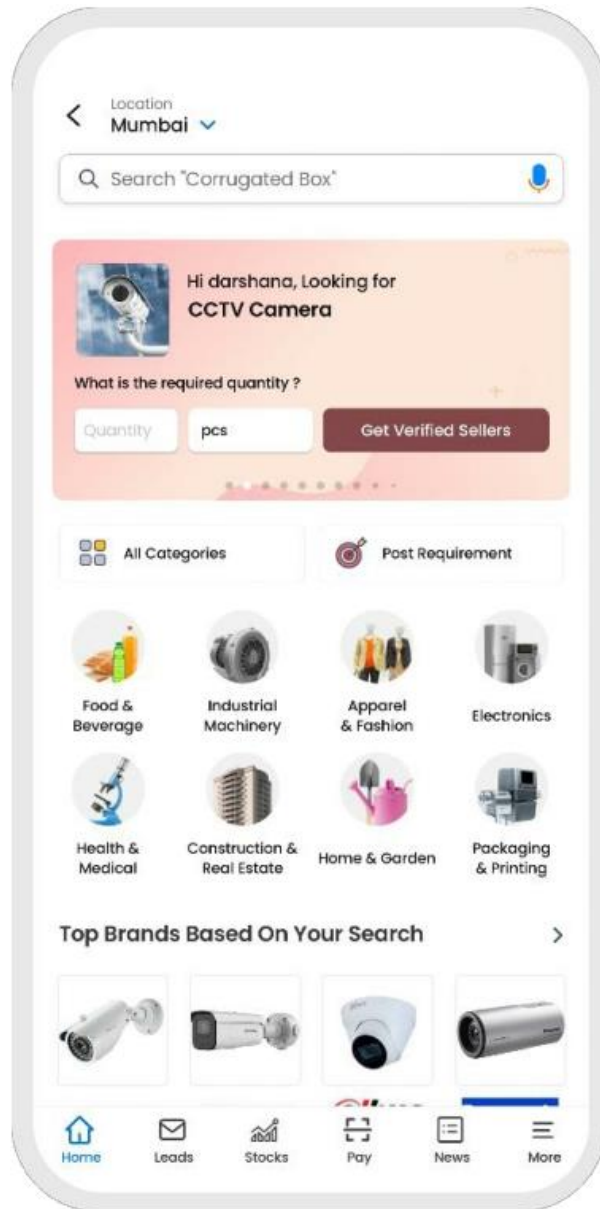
Location
Mumbai

Search "Corrugated Box"

Hi darshana, Looking for
CCTV Camera

What is the required quantity ?

Quantity
pcs
Get Verified Sellers

All Categories
Post Requirement

Food & Beverage
Industrial Machinery
Apparel & Fashion
Electronics
Health & Medical
Construction & Real Estate
Home & Garden
Packaging & Printing

Top Brands Based On Your Search

Home
Leads
Stocks
Pay
News
More